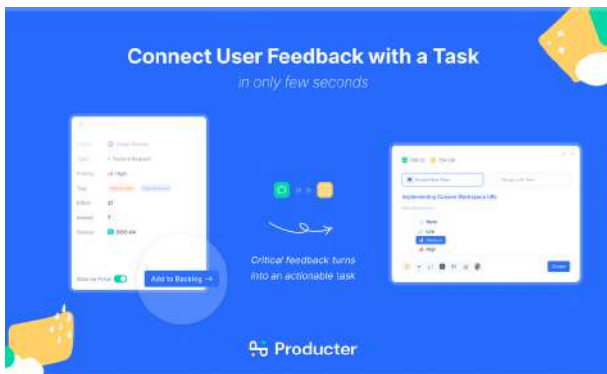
Connect User Feedback with a Task

in only few seconds

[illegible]

High

Effort 21

Impact 7

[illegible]

Add to Backlog →

Critical feedback turns into an actionable task

Implementing Custom Workspace URL

None

Low

Medium

High

Producter